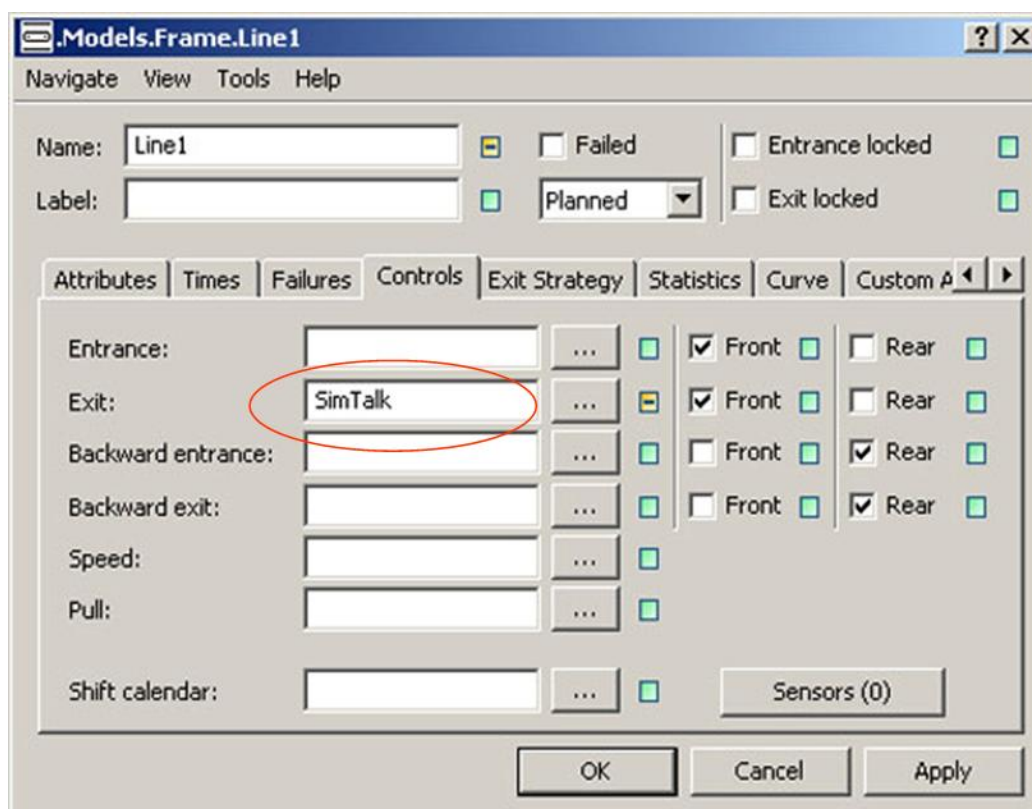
.Models.Frame.Line1

?

X

Navigate View Tools Help

Name: Line1

Failed

Entrance locked

Label:

Planned

Exit locked

Attributes | Times | Failures | Controls | Exit Strategy | Statistics | Curve | Custom A

Entrance: ... Front Rear

Exit: SimTalk ... Front Rear

Backward entrance: ... Front Rear

Backward exit: ... Front Rear

Speed: ...

Pull: ...

Shift calendar: ...

Sensors (0)

OK Cancel Apply